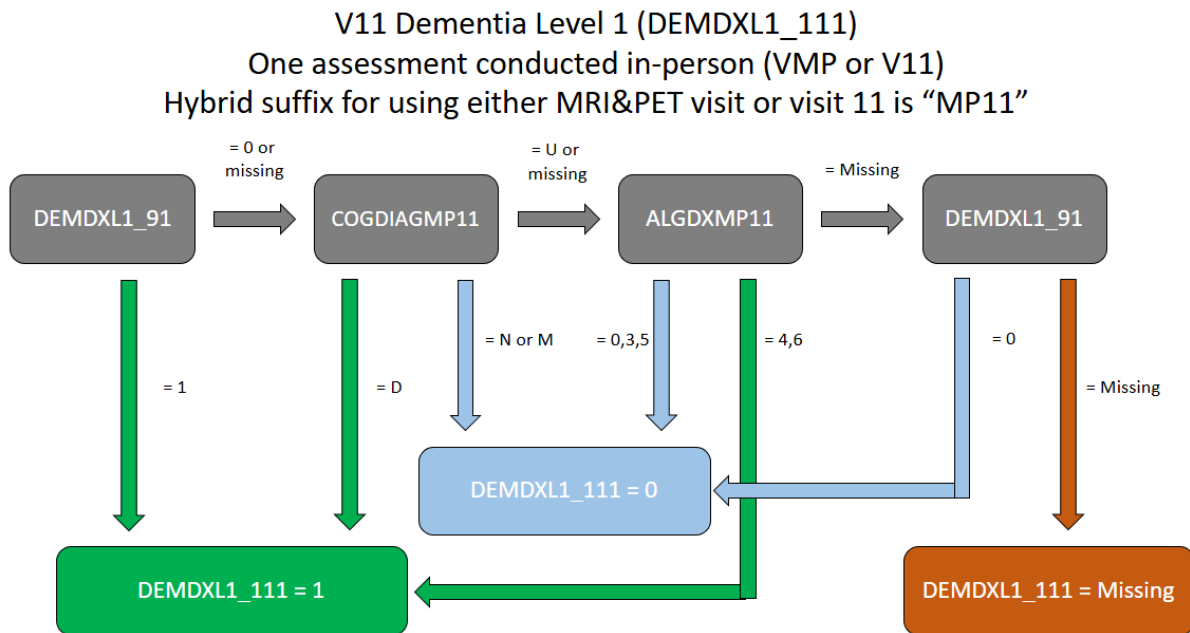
V11 Dementia Level 1 (DEMDXL1_111)
One assessment conducted in-person (VMP or V11)
Hybrid suffix for using either MRI&PET visit or visit 11 is “MP11”

DEMDXL1_91

= 0 or missing

COGDIAGMP11

= U or missing

ALGDXMP11

= Missing

DEMDXL1_91

= 1

= D

= N or M

= 0,3,5

= 4,6

= 0

= Missing

DEMDXL1_111 = 0

DEMDXL1_111 = 1

DEMDXL1_111 = Missing